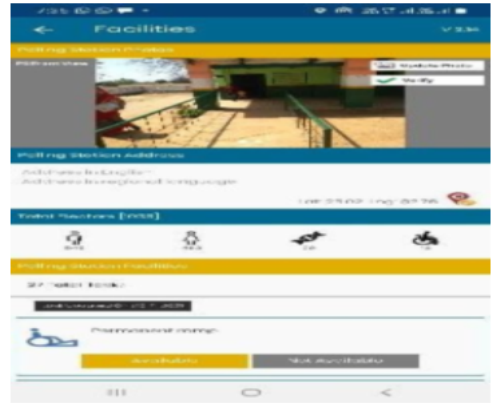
← Facilities

Polling Station Photos

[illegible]

Polling Station Address

Address in English

Address in regional language

Total Electors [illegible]

Polling Station Facilities

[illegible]

Permanent ramp

Available

Not available